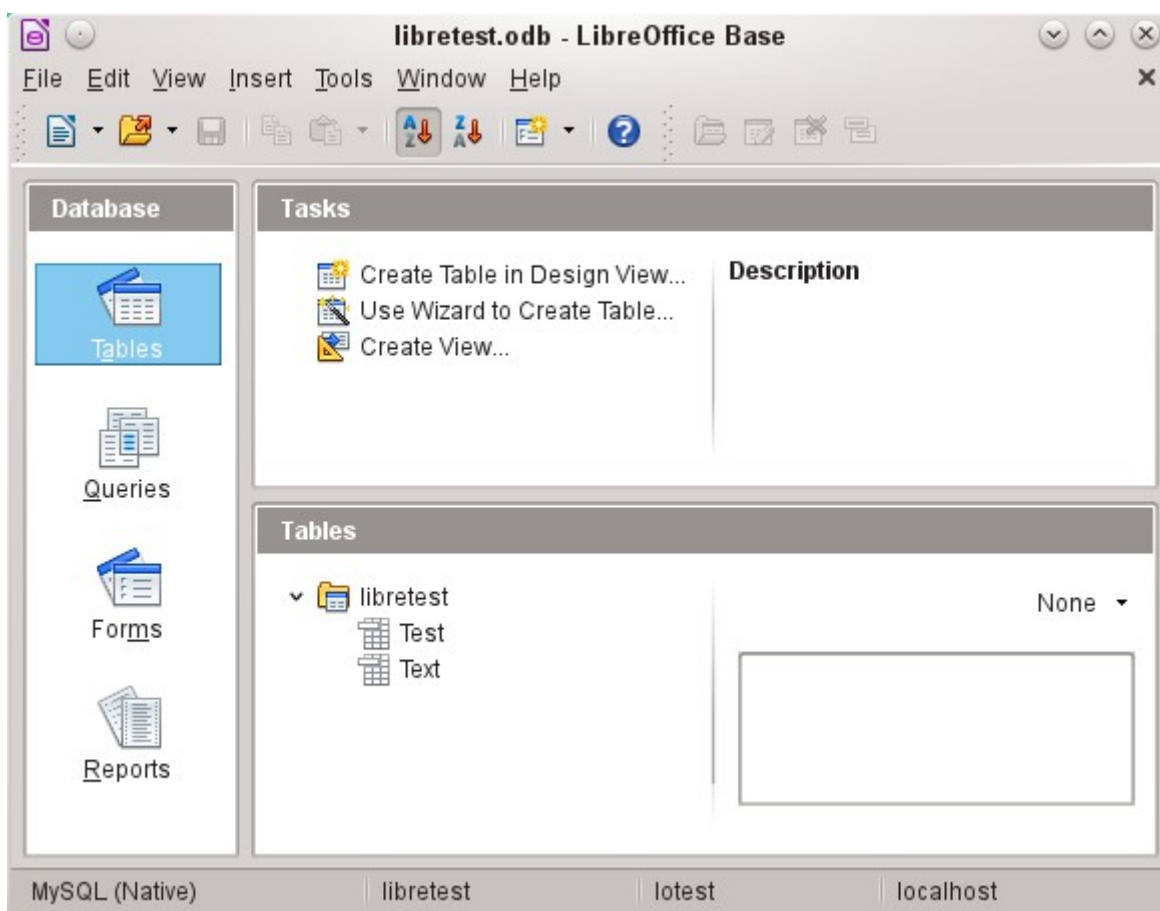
libretest.odb - LibreOffice Base

File Edit View Insert Tools Window Help

Database

Tables

Queries

Forms

Reports

Tasks

Create Table in Design View...
Use Wizard to Create Table...
Create View...

Description

Tables

libretest
Test
Text

None

MySQL (Native) | libretest | lotest | localhost